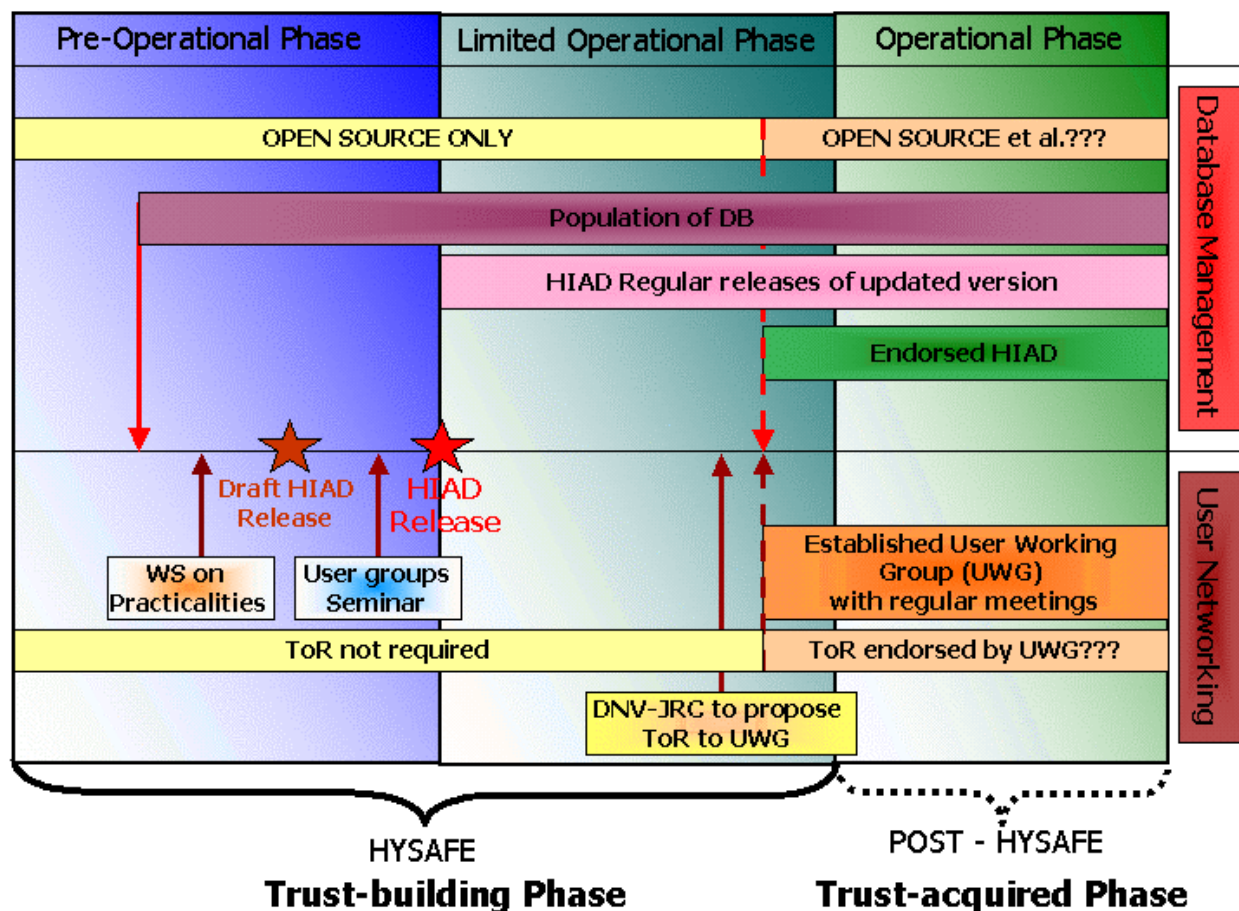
Pre-Operational Phase

Limited Operational Phase

Operational Phase

Database Management

OPEN SOURCE ONLY

OPEN SOURCE et al.???

Population of DB

HIAD Regular releases of updated version

Endorsed HIAD

Draft HIAD Release

HIAD Release

User Networking

WS on Practicalities

User groups Seminar

Established User Working Group (UWG) with regular meetings

ToR not required

ToR endorsed by UWG???

DNV-JRC to propose ToR to UWG

HYSAFE

Trust-building Phase

POST - HYSAFE

Trust-acquired Phase